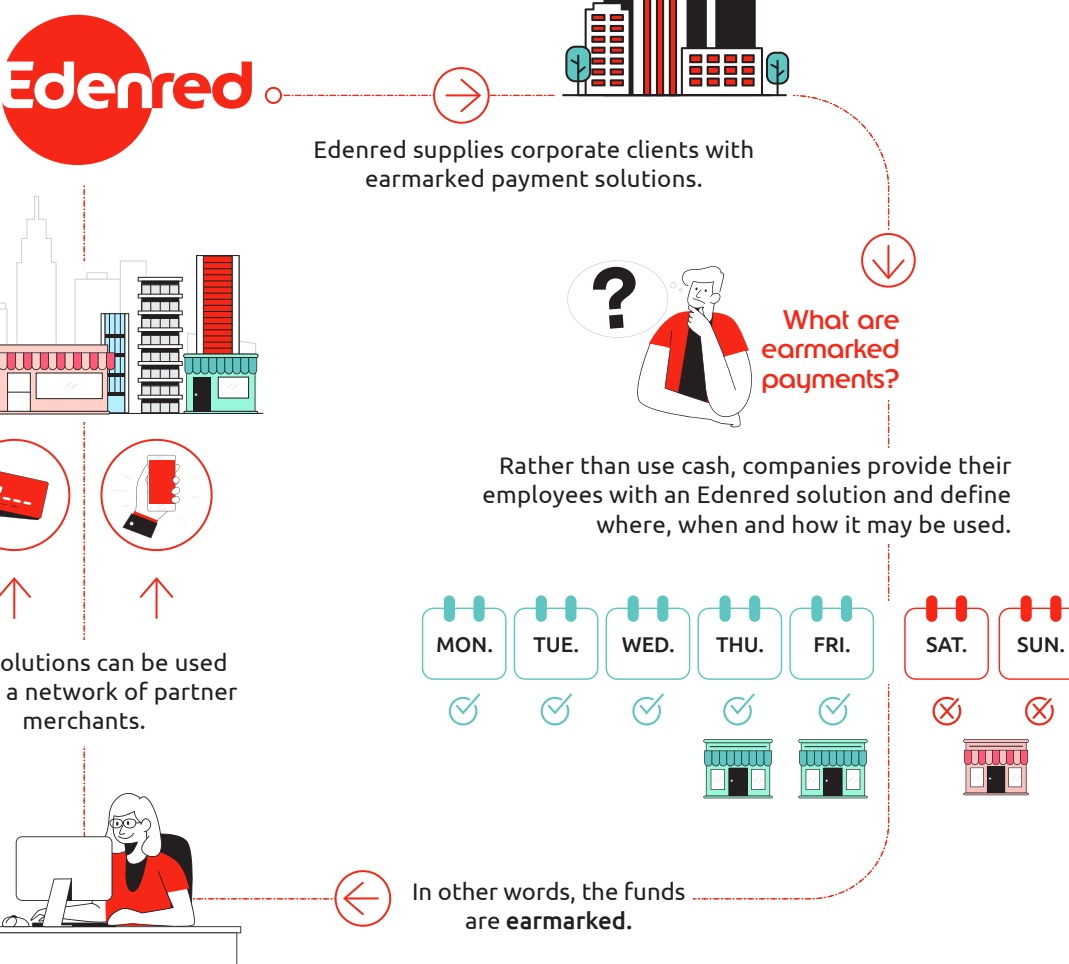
Edenred

Edenred supplies corporate clients with earmarked payment solutions.

What are earmarked payments?

Rather than use cash, companies provide their employees with an Edenred solution and define where, when and how it may be used.

olutions can be used a network of partner merchants.

MON.

TUE.

WED.

THU.

FRI.

SAT.

SUN.

In other words, the funds are **earmarked.**